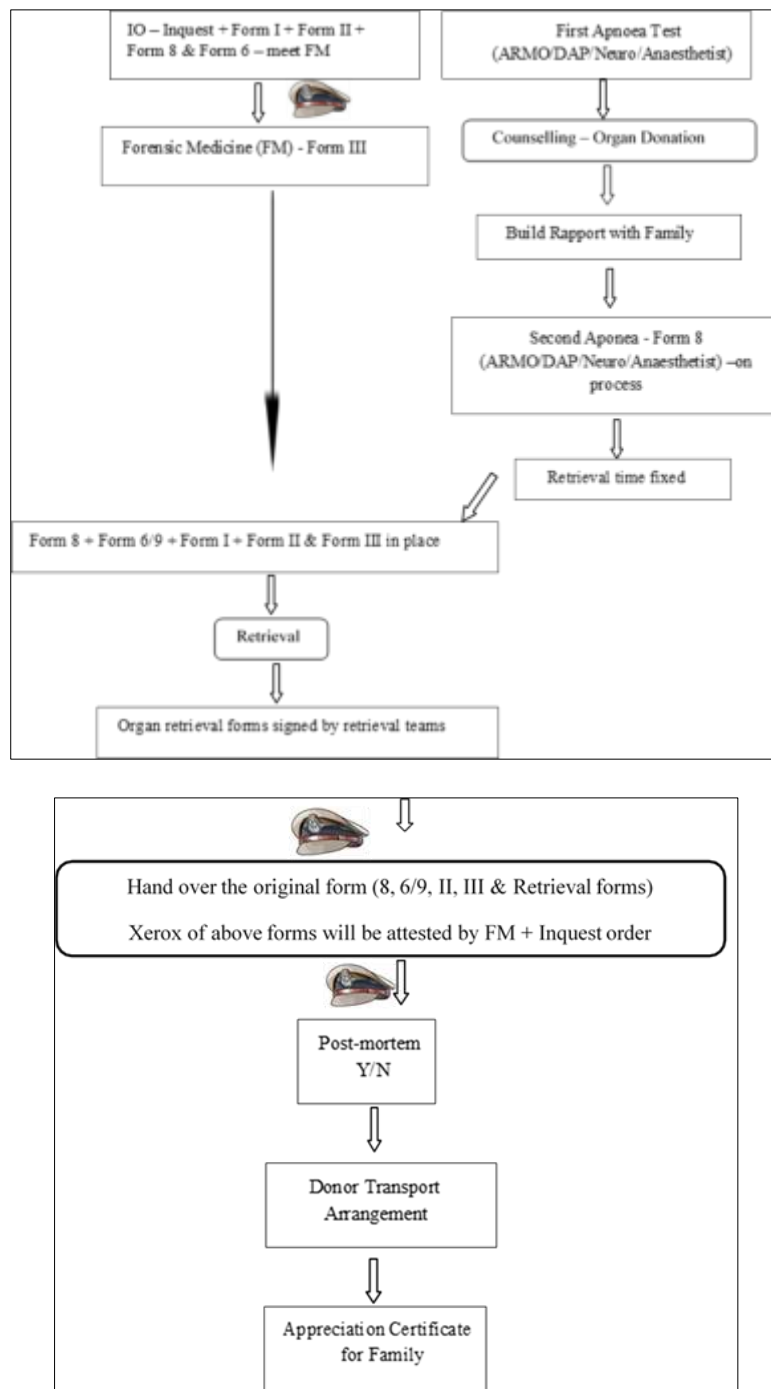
IO – Inquest + Form I + Form II + Form 8 & Form 6 – meet FM

First Apnoea Test (ARMO/DAP/Neuro/Anaesthetist)

Forensic Medicine (FM) - Form III

Counselling – Organ Donation

Build Rapport with Family

Second Aponea - Form 8 (ARMO/DAP/Neuro/Anaesthetist) –on process

Retrieval time fixed

Form 8 + Form 6/9 + Form I + Form II & Form III in place

Retrieval

Organ retrieval forms signed by retrieval teams

Hand over the original form (8, 6/9, II, III & Retrieval forms)

Xerox of above forms will be attested by FM + Inquest order

Post-mortem Y/N

Donor Transport Arrangement

Appreciation Certificate for Family